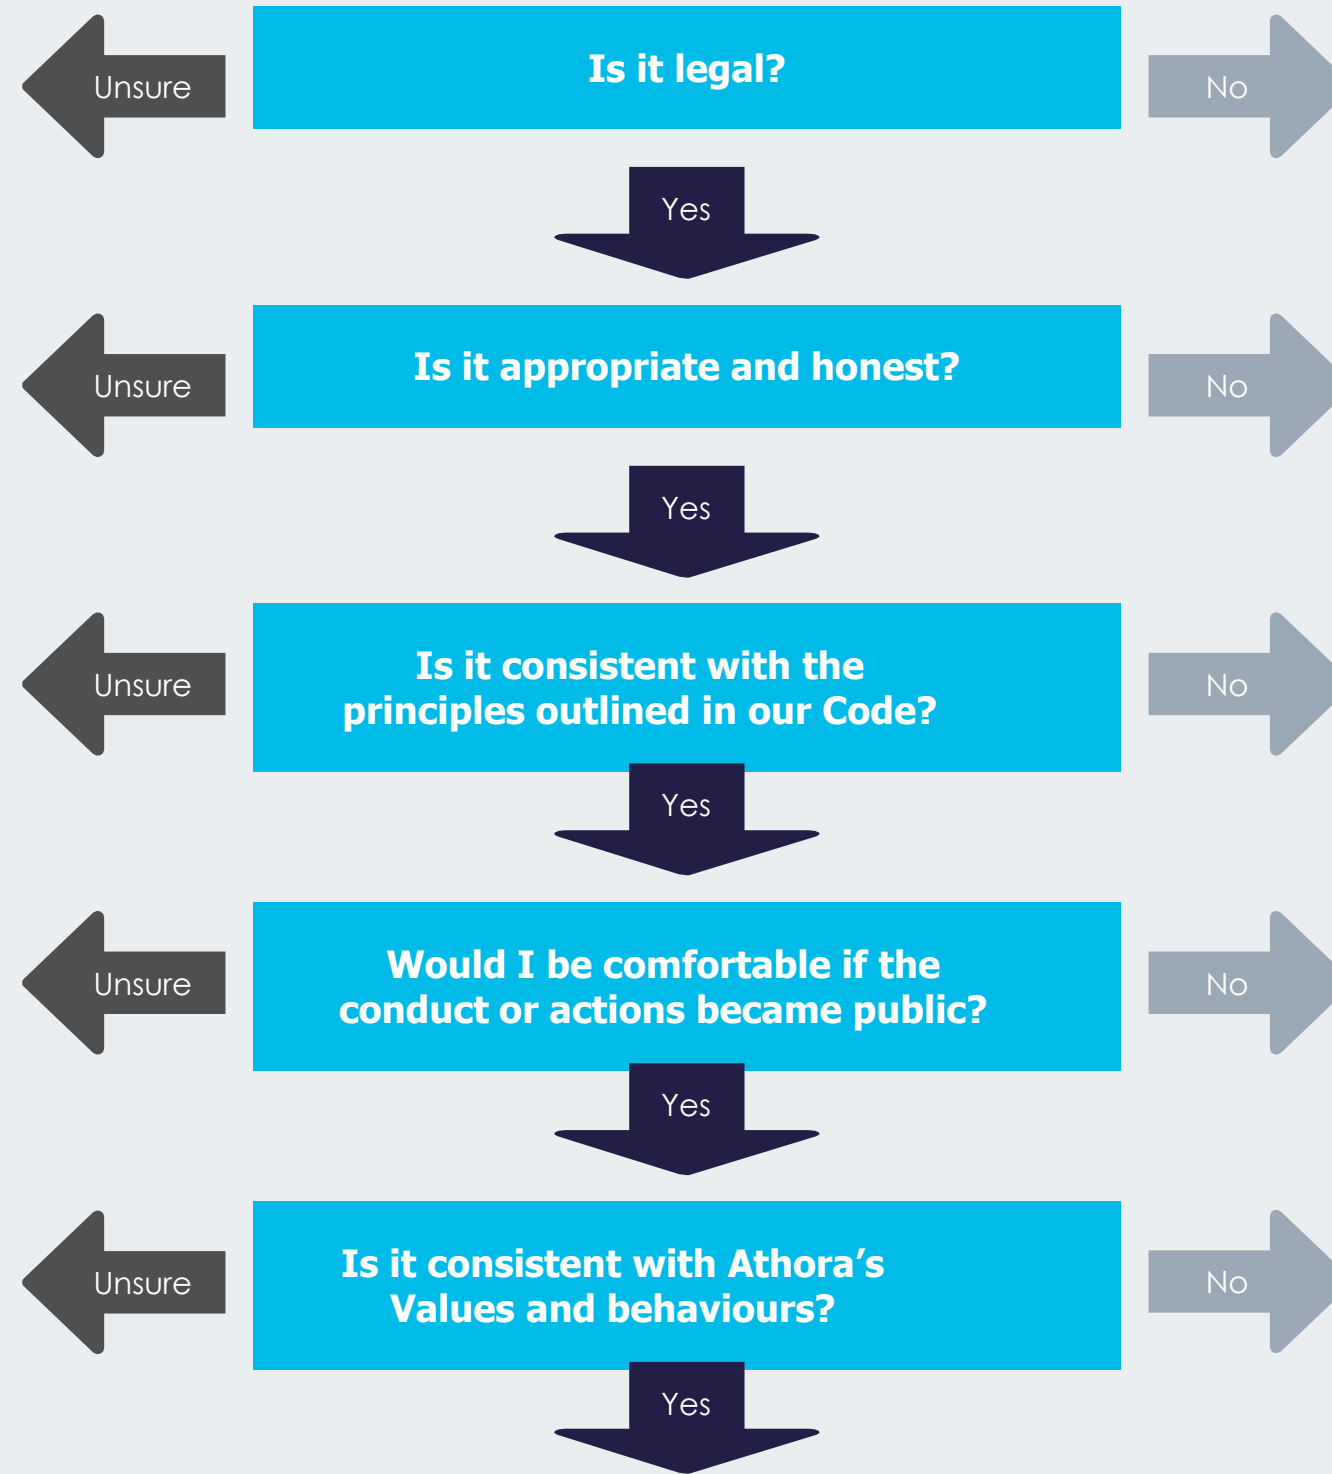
Unsure

Is it legal?

No

Yes

Unsure

Is it appropriate and honest?

No

Yes

Unsure

Is it consistent with the principles outlined in our Code?

No

Yes

Unsure

Would I be comfortable if the conduct or actions became public?

No

Yes

Unsure

Is it consistent with Athora's Values and behaviours?

No

Yes